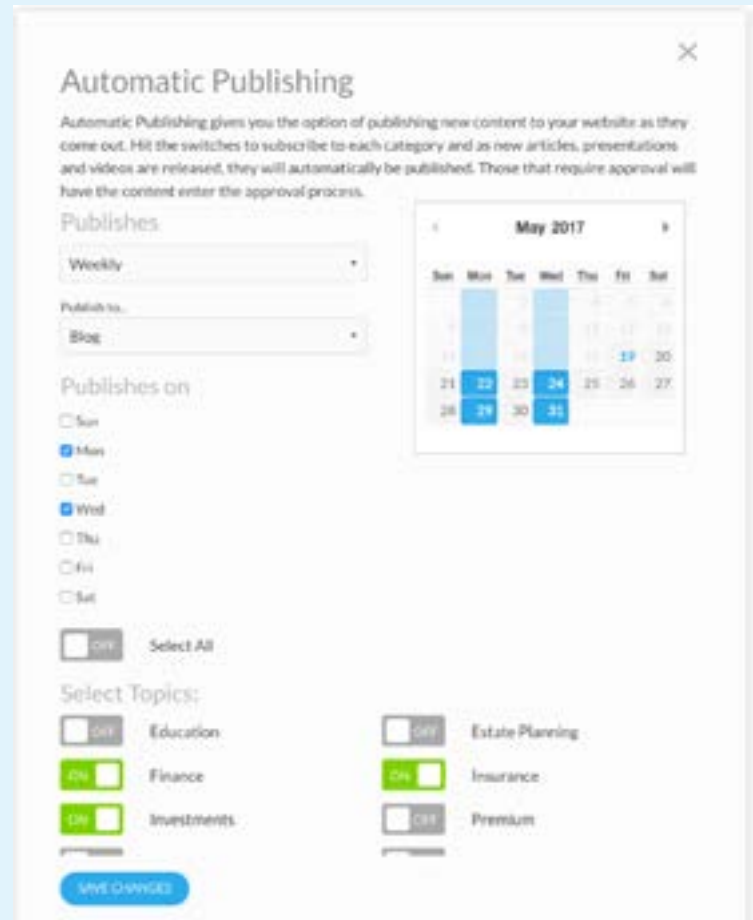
×

Automatic Publishing

Automatic Publishing gives you the option of publishing new content to your website as they come out. Hit the switches to subscribe to each category and as new articles, presentations and videos are released, they will automatically be published. Those that require approval will have the content enter the approval process.

Publishes

Weekly

Publish to...

Blog

May 2017

| Sun | Mon | Tue | Wed | Thu | Fri | Sat |
|---|---|---|---|---|---|---|
| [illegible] | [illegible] | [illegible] | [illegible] | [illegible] | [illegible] | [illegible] |
| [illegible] | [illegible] | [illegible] | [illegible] | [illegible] | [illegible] | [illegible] |
| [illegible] | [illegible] | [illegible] | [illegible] | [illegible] | 19 | 20 |
| 21 | 22 | 23 | 24 | 25 | 26 | 27 |
| 28 | 29 | 30 | 31 | | | |

Publishes on

Sun

Mon

Tue

Wed

Thu

Fri

Sat

OFF Select All

Select Topics:

OFF Education

OFF Estate Planning

ON Finance

ON Insurance

ON Investments

OFF Premium

SAVE CHANGES